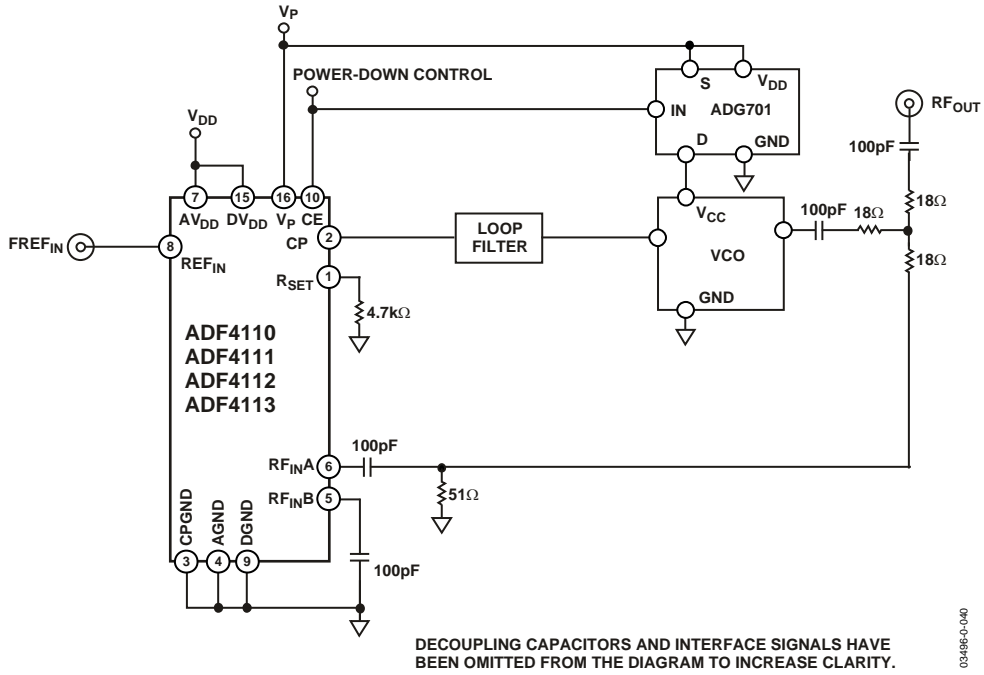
$V_P$

POWER-DOWN CONTROL

S
$V_{DD}$
IN
ADG701
D
GND

$RF_{OUT}$

$V_{DD}$

100pF

18Ω

7 15 16 10
$AV_{DD}$ $DV_{DD}$ $V_P$ CE

$FREF_{IN}$
8
$REF_{IN}$

CP 2

LOOP FILTER

$V_{CC}$

VCO

GND

100pF 18Ω

18Ω

$R_{SET}$ 1

4.7kΩ

ADF4110
ADF4111
ADF4112
ADF4113

100pF

$RF_{IN}A$ 6

$RF_{IN}B$ 5

51Ω

CPGND AGND DGND
3 4 9

100pF

DECOUPLING CAPACITORS AND INTERFACE SIGNALS HAVE BEEN OMITTED FROM THE DIAGRAM TO INCREASE CLARITY.

03496-0-040